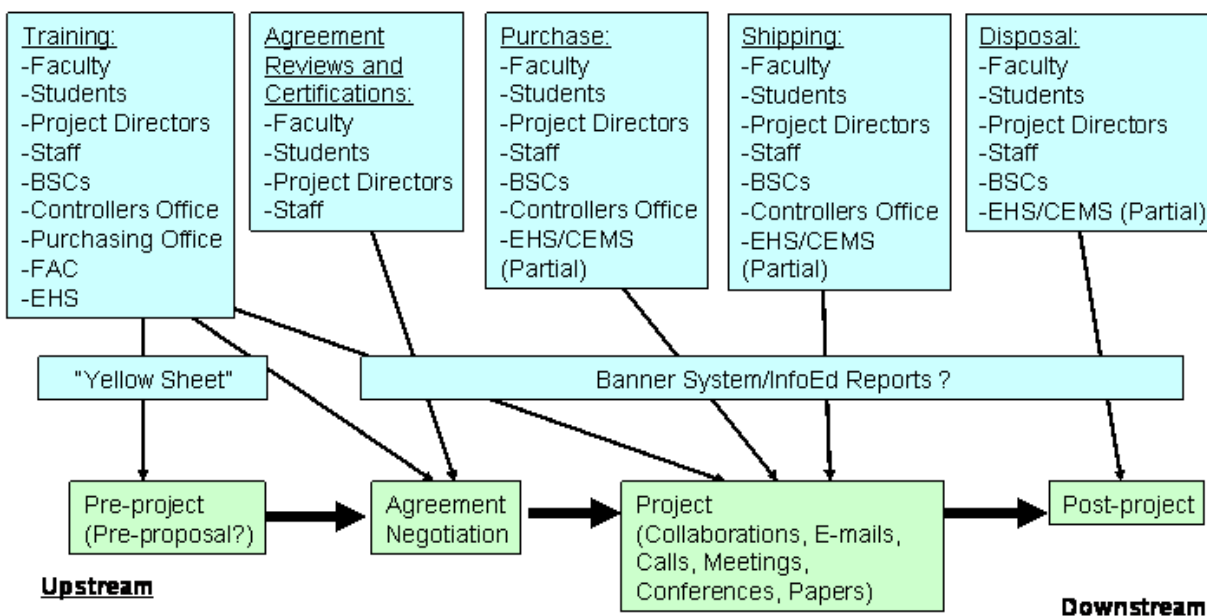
Training:
-Faculty
-Students
-Project Directors
-Staff
-BSCs
-Controllers Office
-Purchasing Office
-FAC
-EHS

Agreement Reviews and Certifications:
-Faculty
-Students
-Project Directors
-Staff

Purchase:
-Faculty
-Students
-Project Directors
-Staff
-BSCs
-Controllers Office
-EHS/CEMS (Partial)

Shipping:
-Faculty
-Students
-Project Directors
-Staff
-BSCs
-Controllers Office
-EHS/CEMS (Partial)

Disposal:
-Faculty
-Students
-Project Directors
-Staff
-BSCs
-EHS/CEMS (Partial)

"Yellow Sheet"

Banner System/InfoEd Reports ?

Pre-project (Pre-proposal?)

Agreement Negotiation

Project (Collaborations, E-mails, Calls, Meetings, Conferences, Papers)

Post-project

Upstream

Downstream